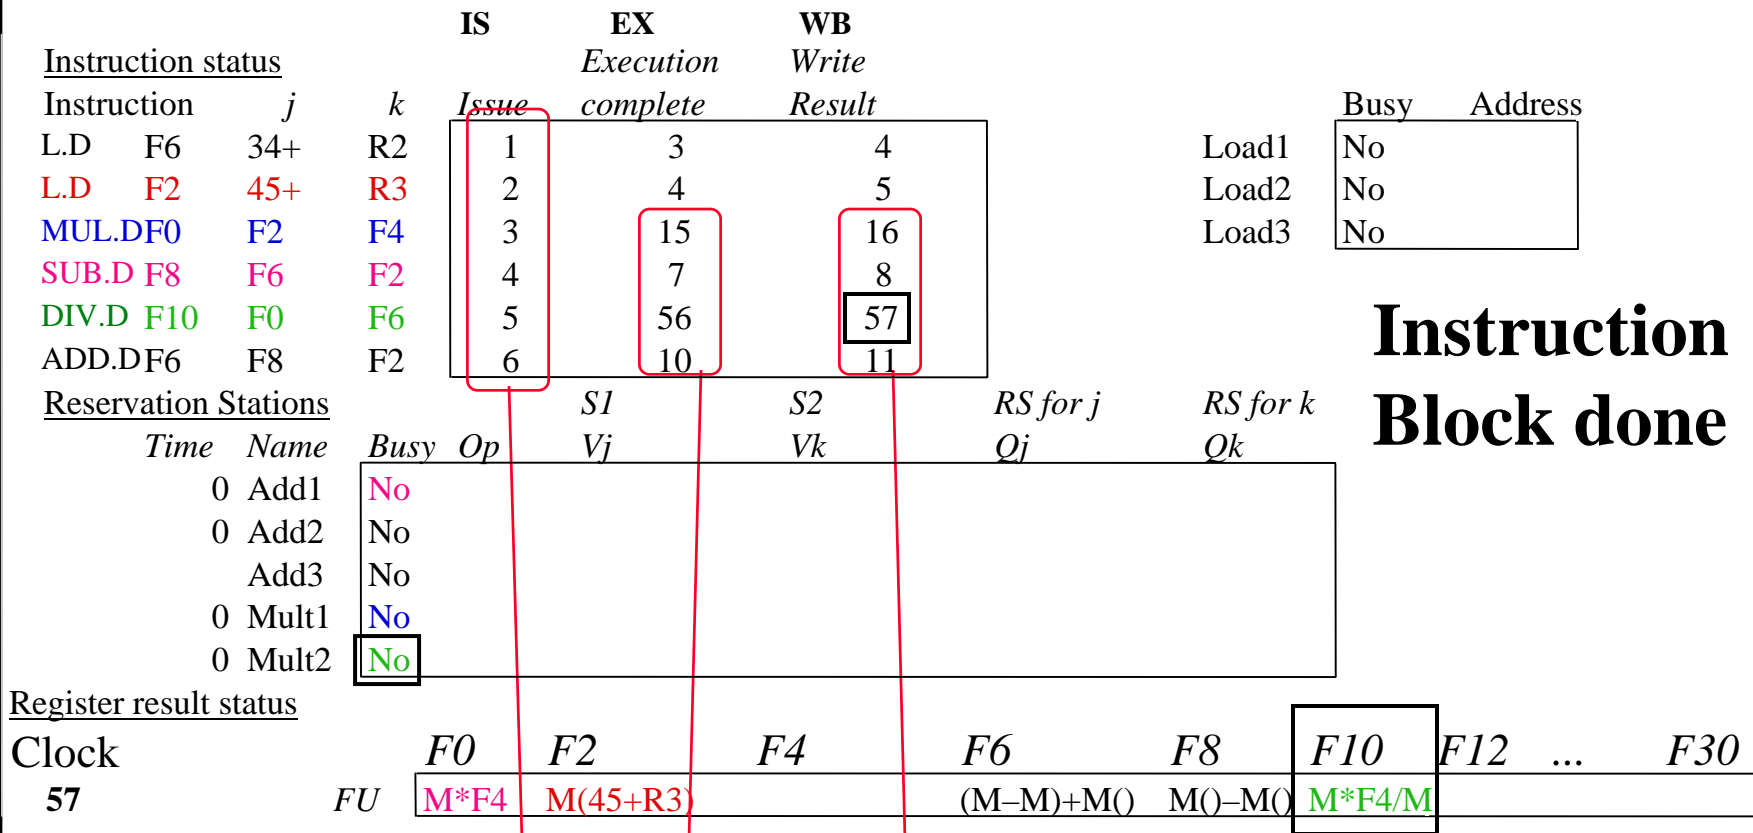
IS EX WB

Instruction status

| Instruction | j | k | Issue | Execution complete | Write Result |
|---|---|---|---|---|---|
| L.D | F6 | 34+ | R2 | 1 | 3 | 4 |
| L.D | F2 | 45+ | R3 | 2 | 4 | 5 |
| MUL.D | F0 | F2 | F4 | 3 | 15 | 16 |
| SUB.D | F8 | F6 | F2 | 4 | 7 | 8 |
| DIV.D | F10 | F0 | F6 | 5 | 56 | 57 |
| ADD.D | F6 | F8 | F2 | 6 | 10 | 11 |

| | Busy | Address |
|---|---|---|
| Load1 | No | |
| Load2 | No | |
| Load3 | No | |

Instruction Block done

Reservation Stations

| Time | Name | Busy | Op | S1 Vj | S2 Vk | RS for j Qj | RS for k Qk |
|---|---|---|---|---|---|---|---|
| 0 | Add1 | No | | | | | |
| 0 | Add2 | No | | | | | |
| | Add3 | No | | | | | |
| 0 | Mult1 | No | | | | | |
| 0 | Mult2 | No | | | | | |

Register result status

| Clock | | F0 | F2 | F4 | F6 | F8 | F10 | F12 | ... | F30 |
|---|---|---|---|---|---|---|---|---|---|---|
| 57 | FU | M*F4 | M(45+R3) | | (M–M)+M() | M()–M() | M*F4/M | | | |